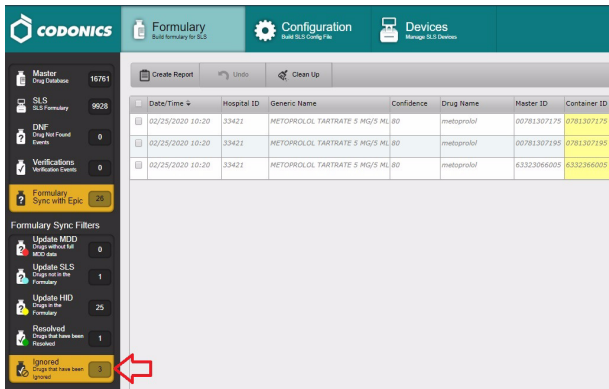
CODONICS

Formulary
Build formulary for SLS

Configuration
Build SLS Config File

Devices
Manage SLS Devices

Master
Drug Database
16761

SLS
SLS Formulary
9928

DNF
Drug Not Found Events
0

Verifications
Verification Events
0

Formulary
Sync with Epic
26

Formulary Sync Filters

Update MDD
Drugs without full MDD data
0

Update SLS
Drugs not in the Formulary
1

Update HID
Drugs in the Formulary
25

Resolved
Drugs that have been Resolved
1

Ignored
Drugs that have been Ignored
3

Create Report
Undo
Clean Up

| | Date/Time | Hospital ID | Generic Name | Confidence | Drug Name | Master ID | Container ID |
|---|---|---|---|---|---|---|---|
| | 02/25/2020 10:20 | 33421 | METOPROLOL TARTRATE 5 MG/5 ML | 80 | metoprolol | 00781307175 | 0781307175 |
| | 02/25/2020 10:20 | 33421 | METOPROLOL TARTRATE 5 MG/5 ML | 80 | metoprolol | 00781307195 | 0781307195 |
| | 02/25/2020 10:20 | 33421 | METOPROLOL TARTRATE 5 MG/5 ML | 80 | metoprolol | 63323066005 | 6332366005 |